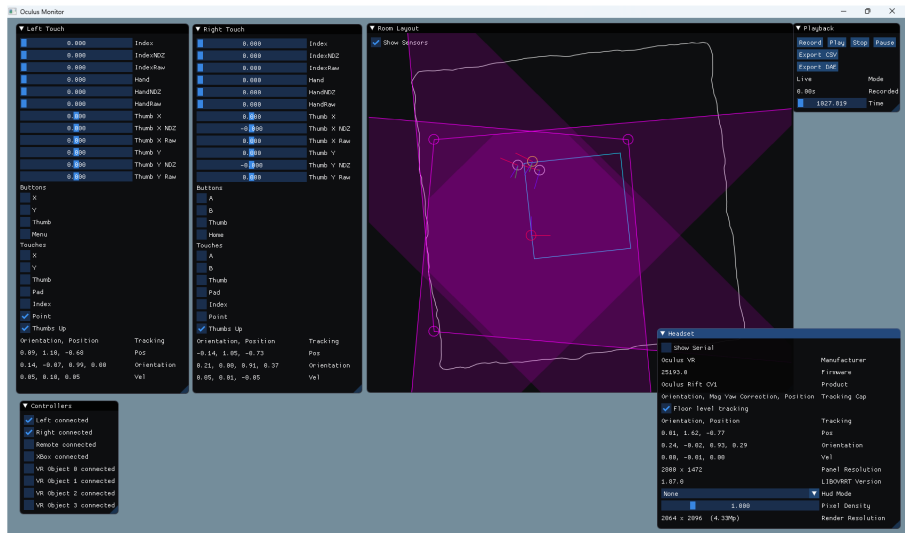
Oculus Monitor

▼ Left Touch
0.000 Index
0.000 IndexNDZ
0.000 IndexRaw
0.000 Hand
0.000 HandNDZ
0.000 HandRaw
0.000 Thumb X
0.000 Thumb X NDZ
0.000 Thumb X Raw
0.000 Thumb Y
0.000 Thumb Y NDZ
0.000 Thumb Y Raw
Buttons
X
Y
Thumb
Menu
Touches
X
Y
Thumb
Pad
Index
Point
Thumbs Up
Orientation, Position Tracking
0.09, 1.18, -0.68 Pos
0.14, -0.07, 0.99, 0.00 Orientation
0.05, 0.18, 0.05 Vel

▼ Right Touch
0.000 Index
0.000 IndexNDZ
0.000 IndexRaw
0.000 Hand
0.000 HandNDZ
0.000 HandRaw
0.000 Thumb X
-0.000 Thumb X NDZ
0.000 Thumb X Raw
0.000 Thumb Y
-0.000 Thumb Y NDZ
0.000 Thumb Y Raw
Buttons
A
B
Thumb
Home
Touches
A
B
Thumb
Pad
Index
Point
Thumbs Up
Orientation, Position Tracking
-0.14, 1.05, -0.73 Pos
0.21, 0.00, 0.91, 0.37 Orientation
0.05, 0.01, -0.05 Vel

▼ Room Layout
Show Sensors

▼ Playback
Record Play Stop Pause
Export CSV
Export DAF
Live Mode
0.00s Recorded
1027.019 Time

▼ Controllers
Left connected
Right connected
Remote connected
XBox connected
VR Object 0 connected
VR Object 1 connected
VR Object 2 connected
VR Object 3 connected

▼ Headset
Show Serial
Oculus VR Manufacturer
25193.0 Firmware
Oculus Rift CV1 Product
Orientation, Mag Yaw Correction, Position Tracking Cap
Floor level tracking
Orientation, Position Tracking
0.01, 1.62, -0.77 Pos
0.24, -0.02, 0.93, 0.29 Orientation
0.00, -0.01, 0.00 Vel
2000 x 1472 Panel Resolution
1.07.0 LIBOVRRT Version
None Hud Mode
1.000 Pixel Density
2064 x 2096 (4.33Mp) Render Resolution